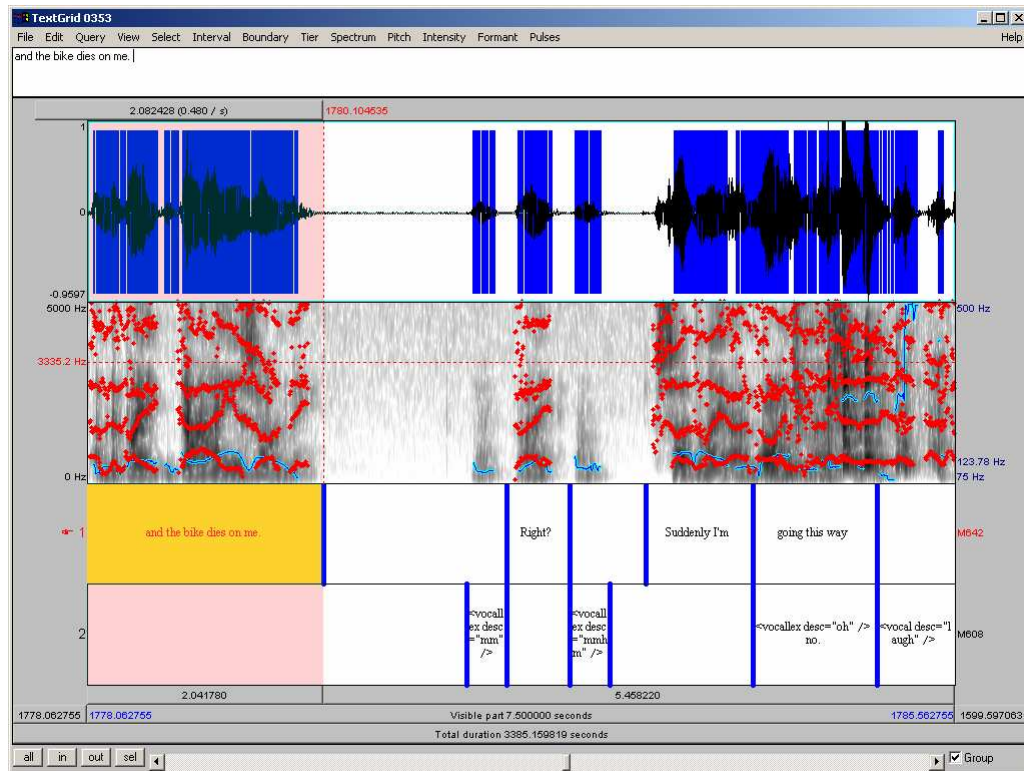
TextGrid 0353

File Edit Query View Select Interval Boundary Tier Spectrum Pitch Intensity Formant Pulses Help

and the bike dies on me.

2.082428 (0.480 / s)

1780.104535

1

0

-0.9597

5000 Hz

3335.2 Hz

0 Hz

500 Hz

123.78 Hz

75 Hz

1

and the bike dies on me.

Right?

Suddenly I'm

going this way

M642

2

<vocallex desc="mm" />

<vocallex desc="mmhm" />

<vocallex desc="oh" /> no.

<vocal desc="laugh" />

M608

2.041780

5.458220

1778.062755

1778.062755

Visible part 7.500000 seconds

1785.562755

1599.597063

Total duration 3385.159819 seconds

all in out sel

Group